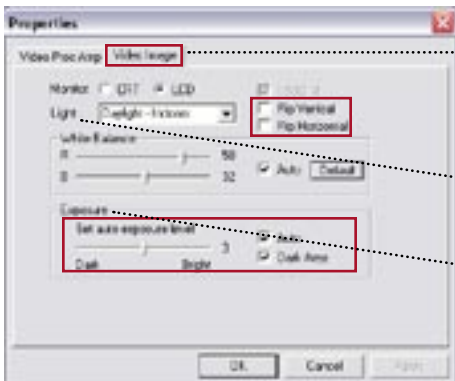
Properties

Video Proc Amp | Video Image

Monitor CRT LCD

Light Daylight - Indoors

Flip Vertical
Flip Horizontal

White Balance
R 50
B 32
Auto Default

Exposure
Set auto exposure level
3
Dark Bright
Auto
Dark Area

OK Cancel Apply